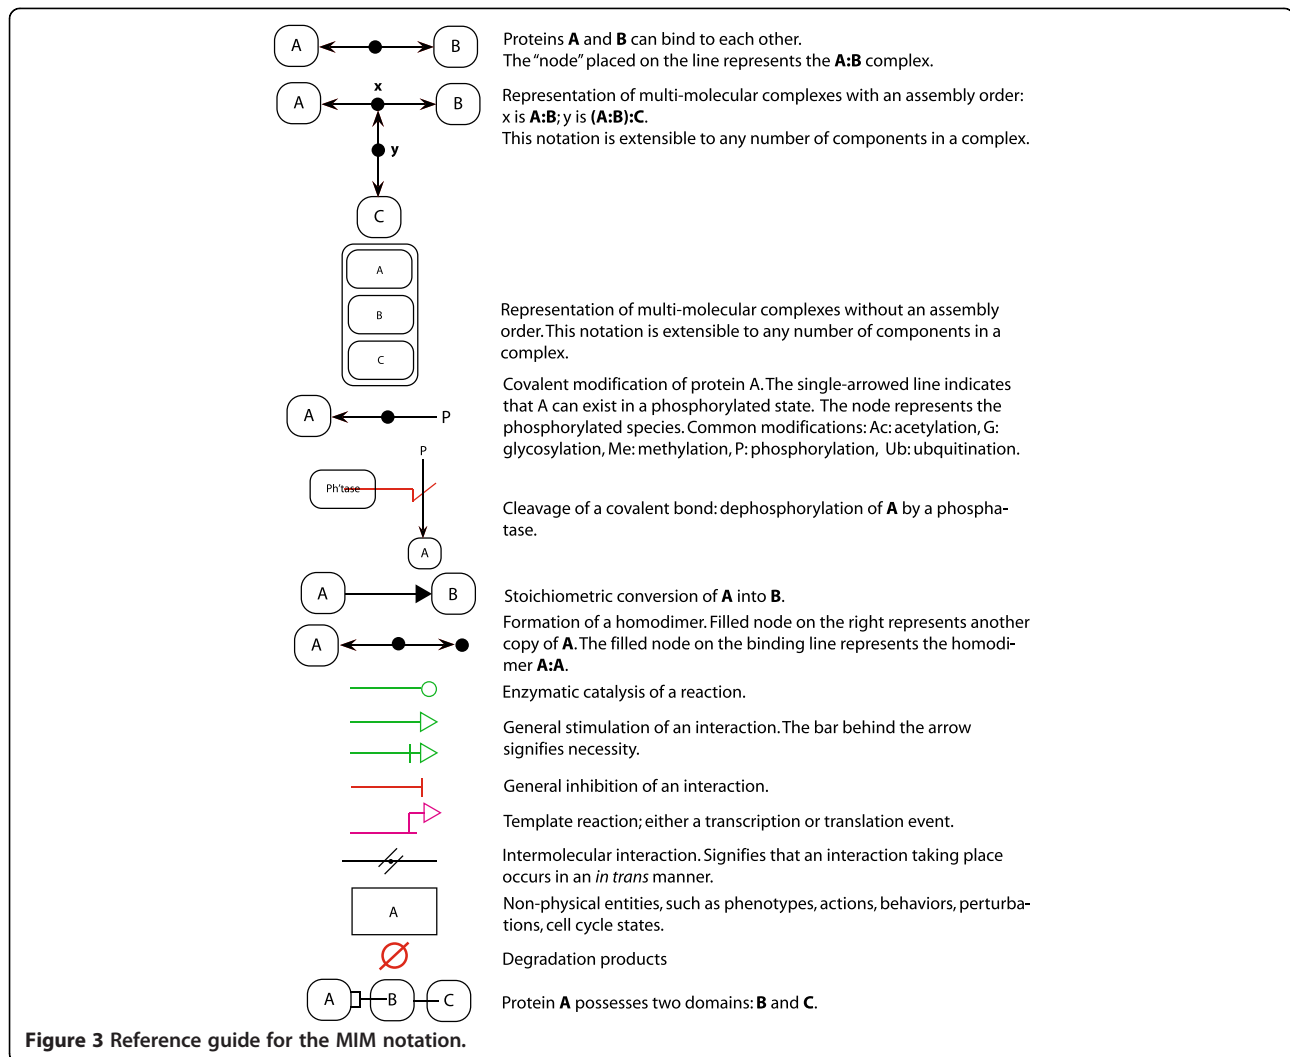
A B

Proteins **A** and **B** can bind to each other.
The "node" placed on the line represents the **A:B** complex.

x
A B
y
C

Representation of multi-molecular complexes with an assembly order: x is **A:B**; y is **(A:B):C**.
This notation is extensible to any number of components in a complex.

A
B
C

Representation of multi-molecular complexes without an assembly order. This notation is extensible to any number of components in a complex.

A P

Covalent modification of protein A. The single-arrowed line indicates that A can exist in a phosphorylated state. The node represents the phosphorylated species. Common modifications: Ac: acetylation, G: glycosylation, Me: methylation, P: phosphorylation, Ub: ubquitination.

P
Ph'tase
A

Cleavage of a covalent bond: dephosphorylation of **A** by a phosphatase.

A B

Stoichiometric conversion of **A** into **B**.

A

Formation of a homodimer. Filled node on the right represents another copy of **A**. The filled node on the binding line represents the homodimer **A:A**.

Enzymatic catalysis of a reaction.

General stimulation of an interaction. The bar behind the arrow signifies necessity.

General inhibition of an interaction.

Template reaction; either a transcription or translation event.

Intermolecular interaction. Signifies that an interaction taking place occurs in an *in trans* manner.

A

Non-physical entities, such as phenotypes, actions, behaviors, perturbations, cell cycle states.

Degradation products

A B C

Protein **A** possesses two domains: **B** and **C**.

**Figure 3** Reference guide for the MIM notation.